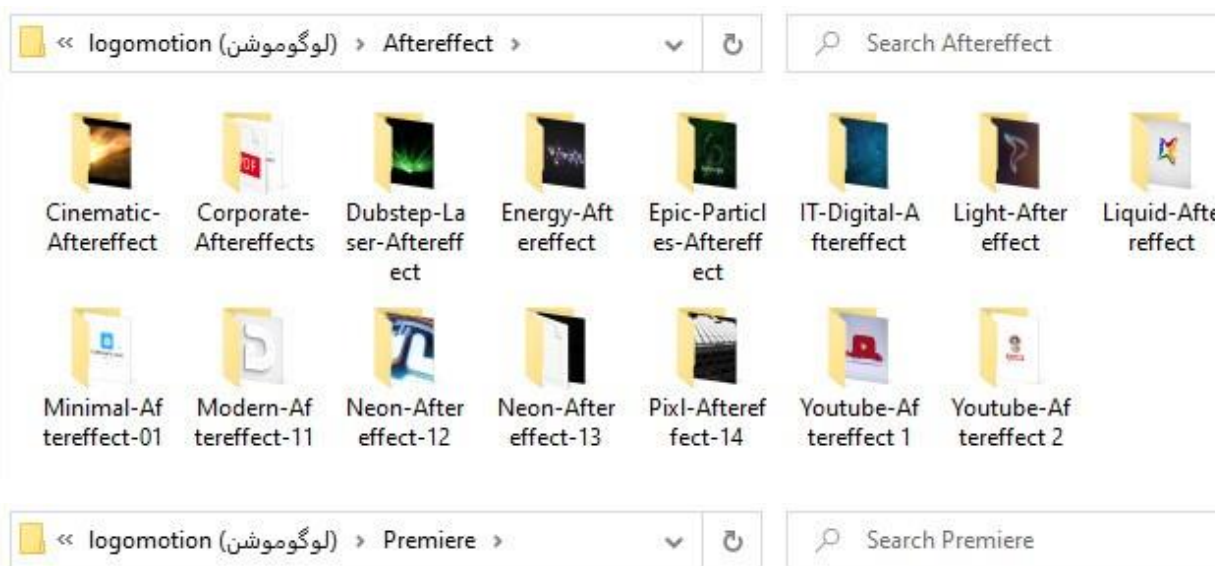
« logomotion (لوگوموشن) › Aftereffect ›

Search Aftereffect

Cinematic-Aftereffect

Corporate-Aftereffects

Dubstep-Laser-Aftereffect

Energy-Aftereffect

Epic-Particles-Aftereffect

IT-Digital-Aftereffect

Light-Aftereffect

Liquid-Afte reffect

Minimal-Aftereffect-01

Modern-Aftereffect-11

Neon-Aftereffect-12

Neon-Aftereffect-13

Pixl-Aftereffect-14

Youtube-Aftereffect 1

Youtube-Aftereffect 2

« logomotion (لوگوموشن) › Premiere ›

Search Premiere